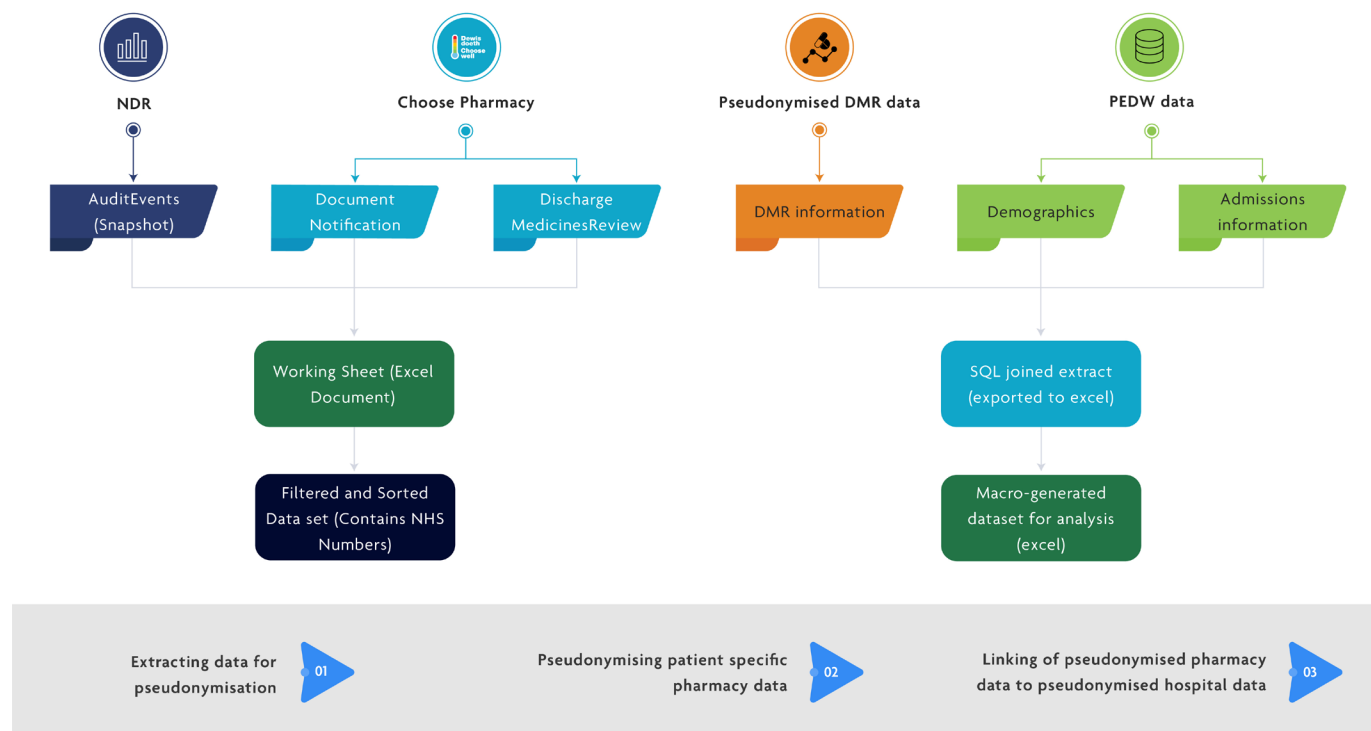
NDR

Choose Pharmacy

Pseudonymised DMR data

PEDW data

AuditEvents (Snapshot)

Document Notification

Discharge MedicinesReview

DMR information

Demographics

Admissions information

Working Sheet (Excel Document)

Filtered and Sorted Data set (Contains NHS Numbers)

SQL joined extract (exported to excel)

Macro-generated dataset for analysis (excel)

Extracting data for pseudonymisation

01

Pseudonymising patient specific pharmacy data

02

Linking of pseudonymised pharmacy data to pseudonymised hospital data

03